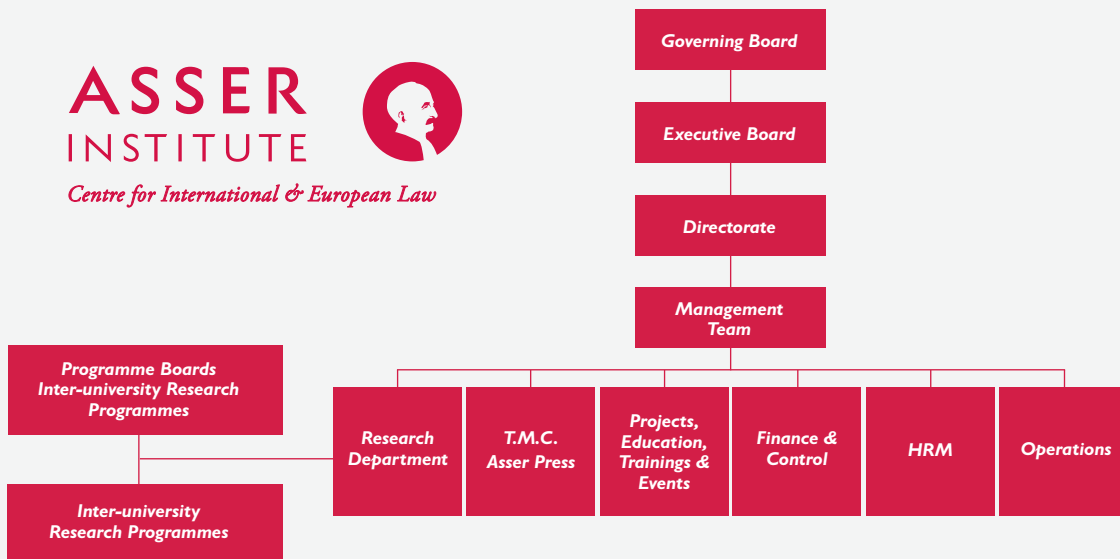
ASSER
INSTITUTE
Centre for International & European Law

Governing Board

Executive Board

Directorate

Management Team

Programme Boards Inter-university Research Programmes

Inter-university Research Programmes

Research Department

T.M.C. Asser Press

Projects, Education, Trainings & Events

Finance & Control

HRM

Operations